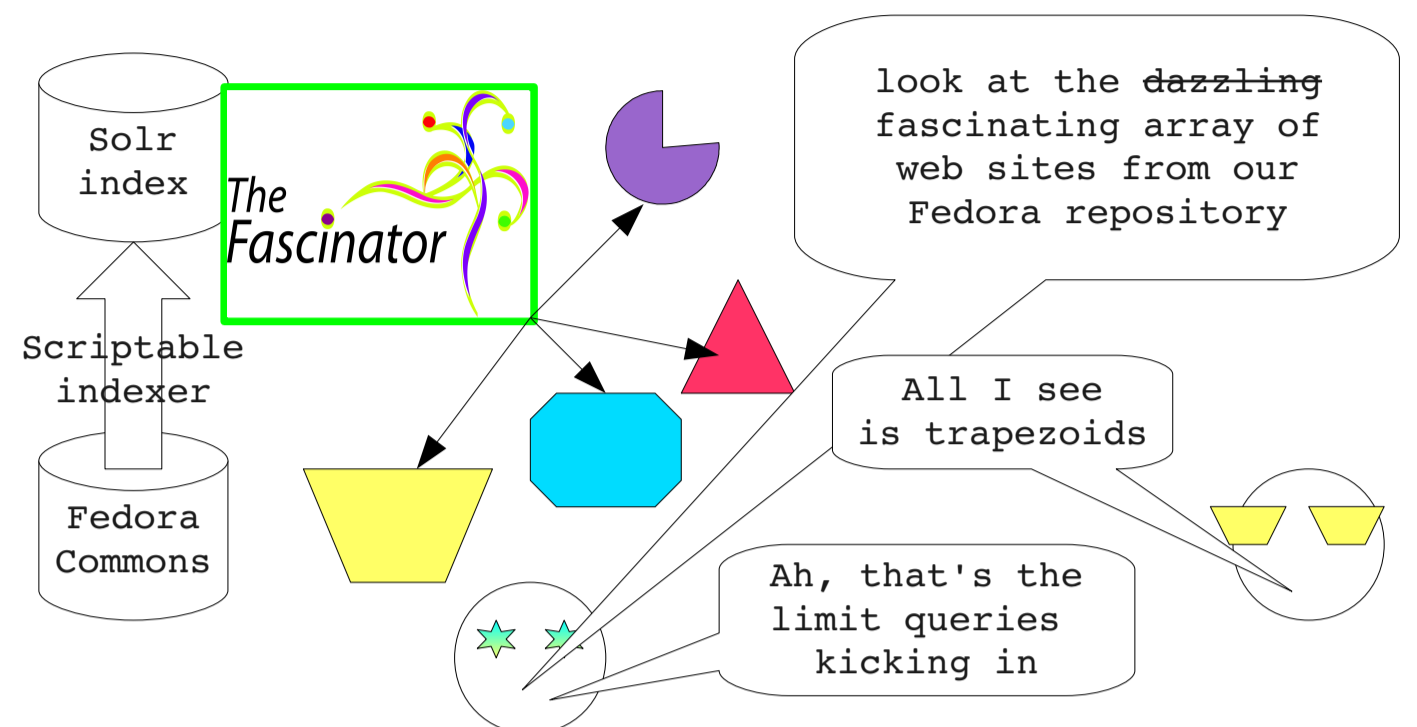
Solr index

The Fascinator

look at the ~~dazzling~~ fascinating array of web sites from our Fedora repository

Scriptable indexer

All I see is trapezoids

Fedora Commons

Ah, that's the limit queries kicking in